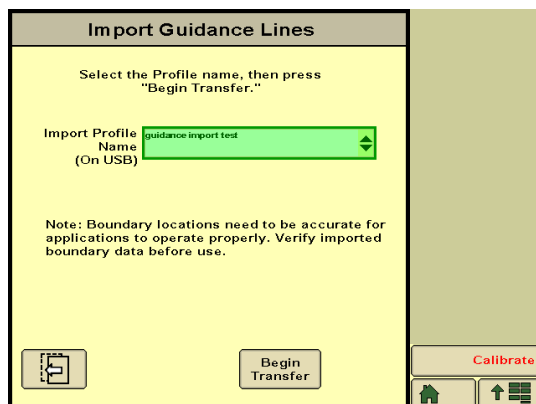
Import Guidance Lines

Select the Profile name, then press "Begin Transfer."

Import Profile Name (On USB)

guidance import test

Note: Boundary locations need to be accurate for applications to operate properly. Verify imported boundary data before use.

Begin Transfer

Calibrate